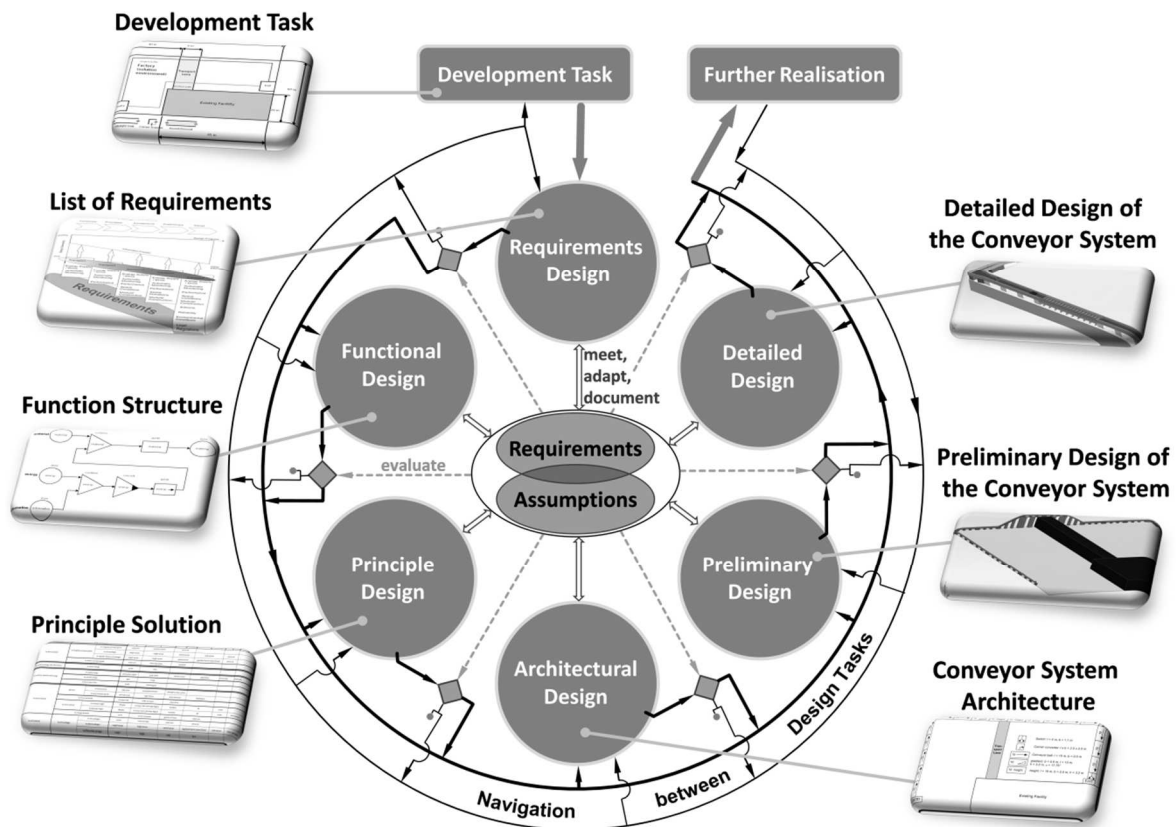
Development Task

Development Task

Further Realisation

List of Requirements

Requirements Design

Detailed Design of the Conveyor System

Functional Design

Detailed Design

meet, adapt, document

Function Structure

Requirements

evaluate

Assumptions

Preliminary Design of the Conveyor System

Principle Design

Preliminary Design

Principle Solution

Architectural Design

Design Tasks

Conveyor System Architecture

Navigation

between

Requirements

Existing Facility

Existing Facility